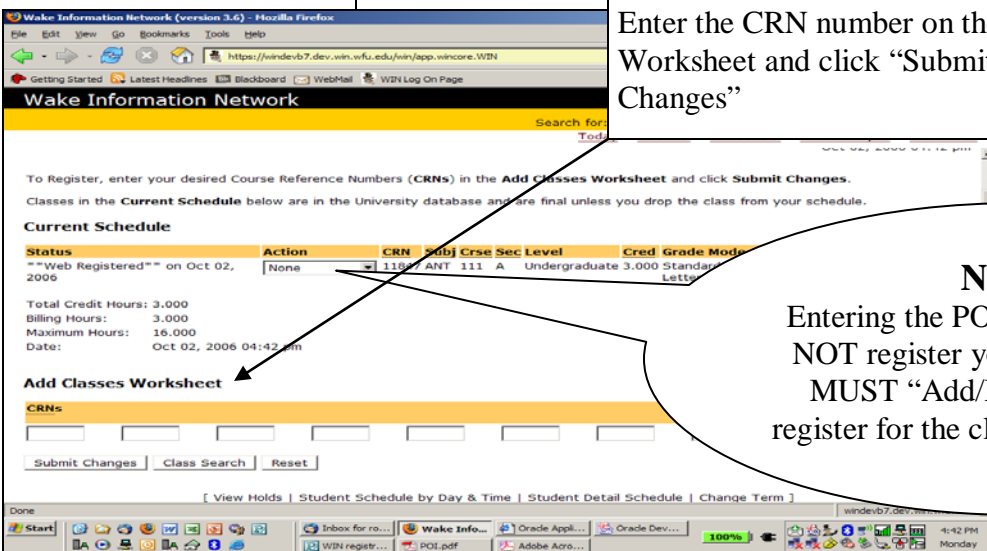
Wake Information Network (version 3.6) - Mozilla Firefox
File Edit View Go Bookmarks Tools Help
https://windevb7.dev.win.wfu.edu/win/app.wincore.WIN
Getting Started Latest Headlines Blackboard WebMail WIN Log On Page
Wake Information Network

Enter the CRN number on th
Worksheet and click "Submit
Changes"

Search for:
Toda
Oct 02, 2006 04:42 pm

To Register, enter your desired Course Reference Numbers (CRNs) in the Add Classes Worksheet and click Submit Changes.

Classes in the Current Schedule below are in the University database and are final unless you drop the class from your schedule.

Current Schedule

| Status | Action | CRN | Subj | Crse | Sec | Level | Cred | Grade Mode |
|---|---|---|---|---|---|---|---|---|
| **Web Registered** on Oct 02, 2006 | None | 11847 | ANT | 111 | A | Undergraduate | 3.000 | Standard Letter |

Total Credit Hours: 3.000
Billing Hours: 3.000
Maximum Hours: 16.000
Date: Oct 02, 2006 04:42 pm

N
Entering the PO
NOT register y
MUST "Add/
register for the cl

Add Classes Worksheet

CRNs

Submit Changes | Class Search | Reset

[ View Holds | Student Schedule by Day & Time | Student Detail Schedule | Change Term ]

Done
windevb7.dev.
Start
Inbox for ro... | Wake Info... | Oracle Appli... | Oracle Dev...
WIN registr... | POI.pdf | Adobe Acro...
100%
4:42 PM
Monday